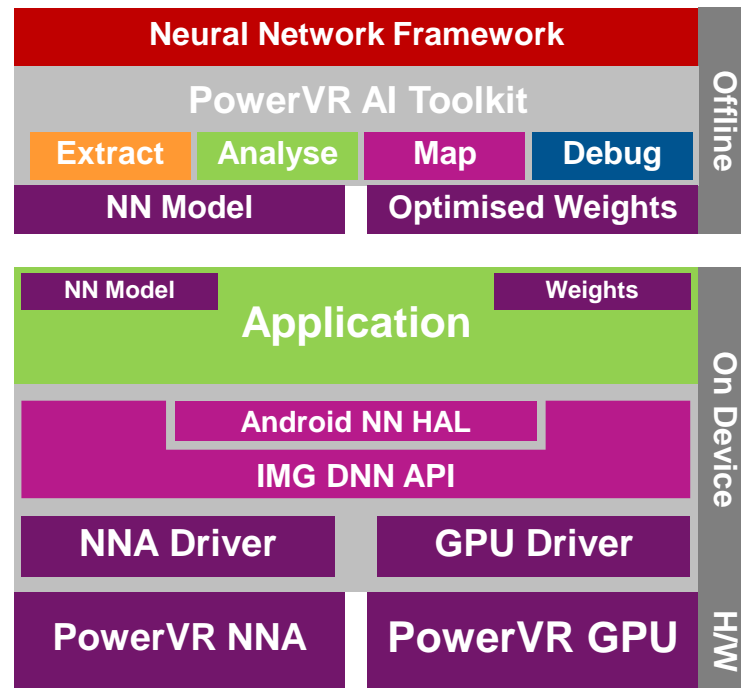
Neural Network Framework

PowerVR AI Toolkit

Extract

Analyse

Map

Debug

NN Model

Optimised Weights

Offline

NN Model

Weights

Application

Android NN HAL

IMG DNN API

NNA Driver

GPU Driver

On Device

PowerVR NNA

PowerVR GPU

H/W